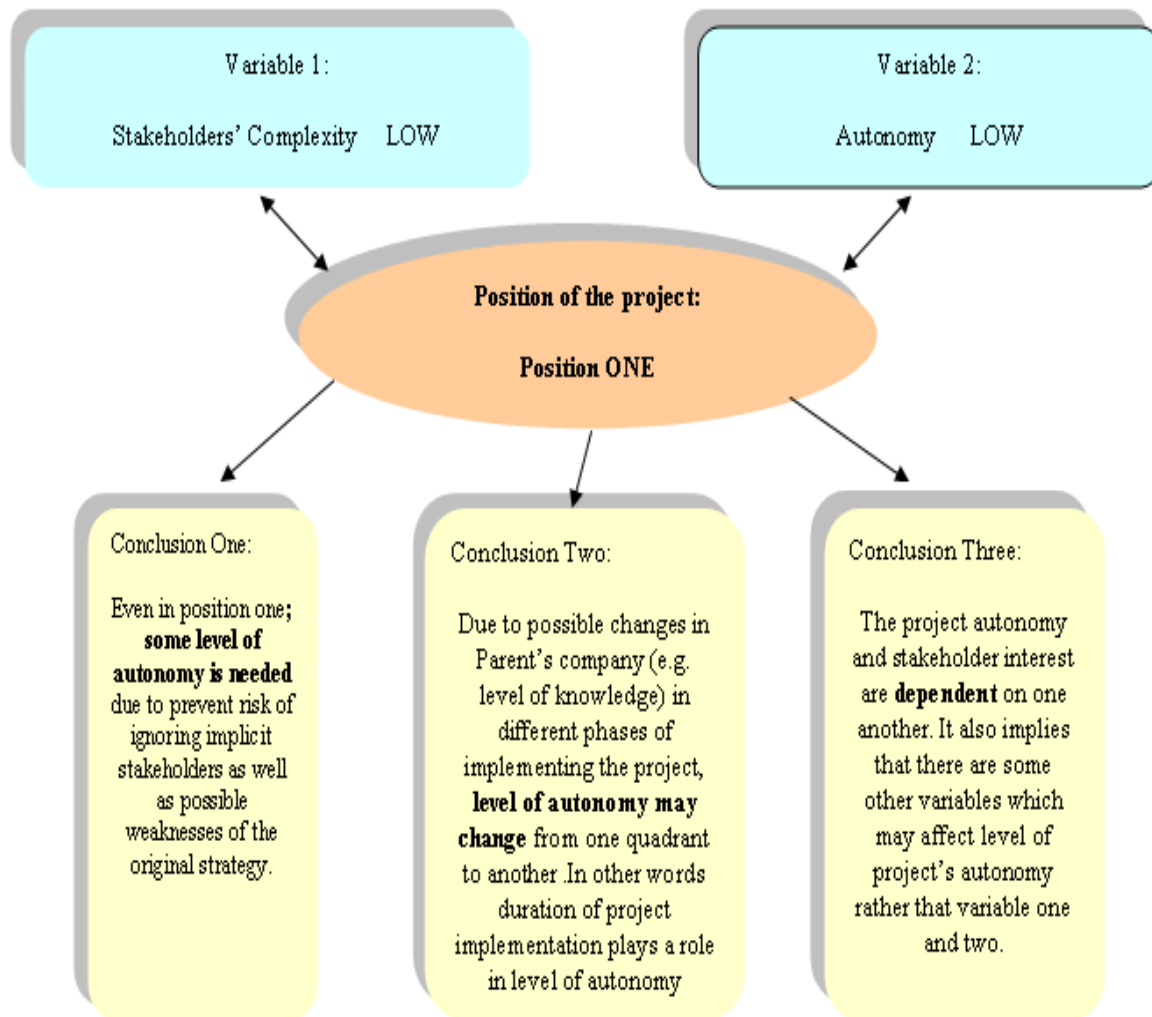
Variable 1:

Stakeholders' Complexity LOW

Variable 2:

Autonomy LOW

**Position of the project:**

**Position ONE**

Conclusion One:

Even in position one; **some level of autonomy is needed** due to prevent risk of ignoring implicit stakeholders as well as possible weaknesses of the original strategy.

Conclusion Two:

Due to possible changes in Parent's company (e.g. level of knowledge) in different phases of implementing the project, **level of autonomy may change** from one quadrant to another .In other words duration of project implementation plays a role in level of autonomy

Conclusion Three:

The project autonomy and stakeholder interest are **dependent** on one another. It also implies that there are some other variables which may affect level of project's autonomy rather that variable one and two.